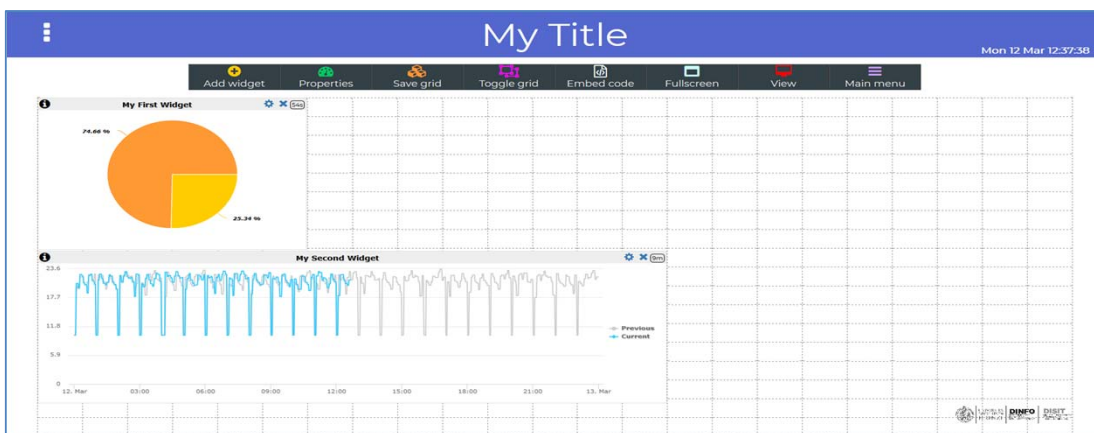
My Title

Mon 12 Mar 12:37:38

Add widget
Properties
Save grid
Toggle grid
Embed code
Fullscreen
View
Main menu

My First Widget
54s

74.66 %
25.34 %

My Second Widget
9m

23.6
17.7
11.8
5.9
0

12. Mar
03:00
06:00
09:00
12:00
15:00
18:00
21:00
13. Mar

Previous
Current

DINFO
DISIT